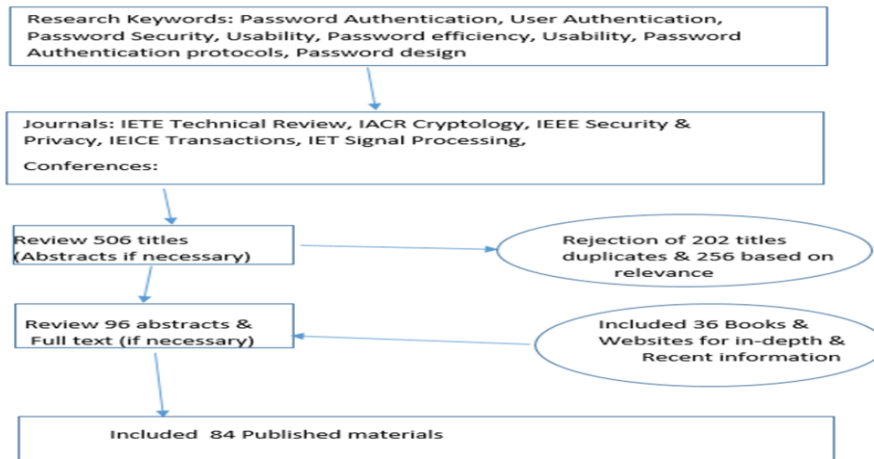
Research Keywords: Password Authentication, User Authentication, Password Security, Usability, Password efficiency, Usability, Password Authentication protocols, Password design

Journals: IETE Technical Review, IACR Cryptology, IEEE Security & Privacy, IEICE Transactions, IET Signal Processing,

Conferences:

Review 506 titles (Abstracts if necessary)

Rejection of 202 titles duplicates & 256 based on relevance

Review 96 abstracts & Full text (if necessary)

Included 36 Books & Websites for in-depth & Recent information

Included 84 Published materials